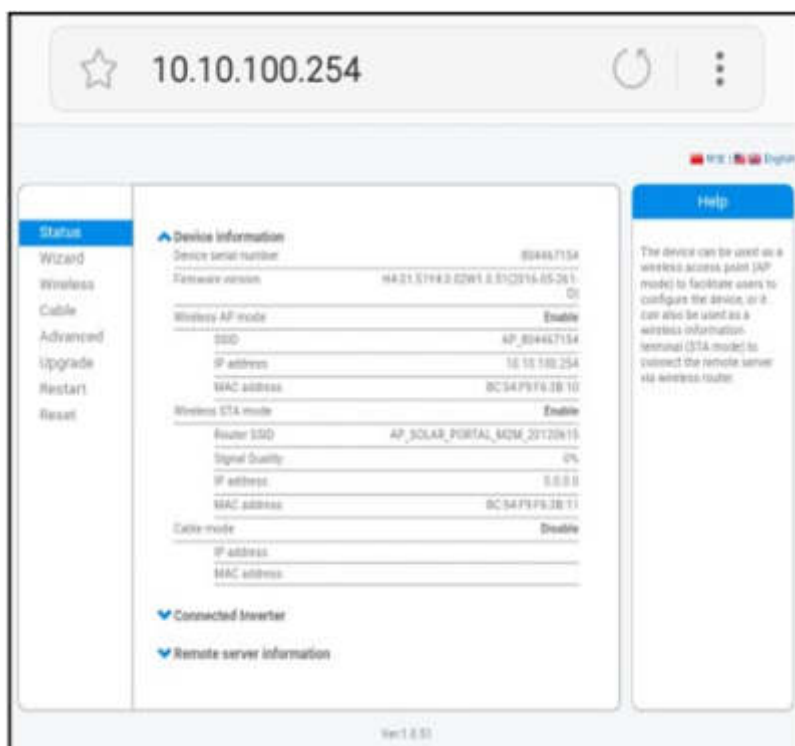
10.10.100.254

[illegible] | English

Status
Wizard
Wireless
Cable
Advanced
Upgrade
Restart
Reset

Device information

| | |
|---|---|
| Device serial number | 804467154 |
| Firmware version | H4.01.51Y4.0.02W1.0.51(2016-05-261-D) |
| Wireless AP mode | Enable |
| SSID | AP_804467154 |
| IP address | 10.10.100.254 |
| MAC address | BC:54:F9:F6:3B:10 |
| Wireless STA mode | Enable |
| Router SSID | AP_SOLAR_PORTAL_M2M_20120615 |
| Signal Quality | 0% |
| IP address | 0.0.0.0 |
| MAC address | BC:54:F9:F6:3B:11 |
| Cable mode | Disable |
| IP address | |
| MAC address | |

Connected Inverter

Remote server information

Help

The device can be used as a wireless access point (AP mode) to facilitate users to configure the device, or it can also be used as a wireless information terminal (STA mode) to connect the remote server via wireless router.

Ver:1.0.51